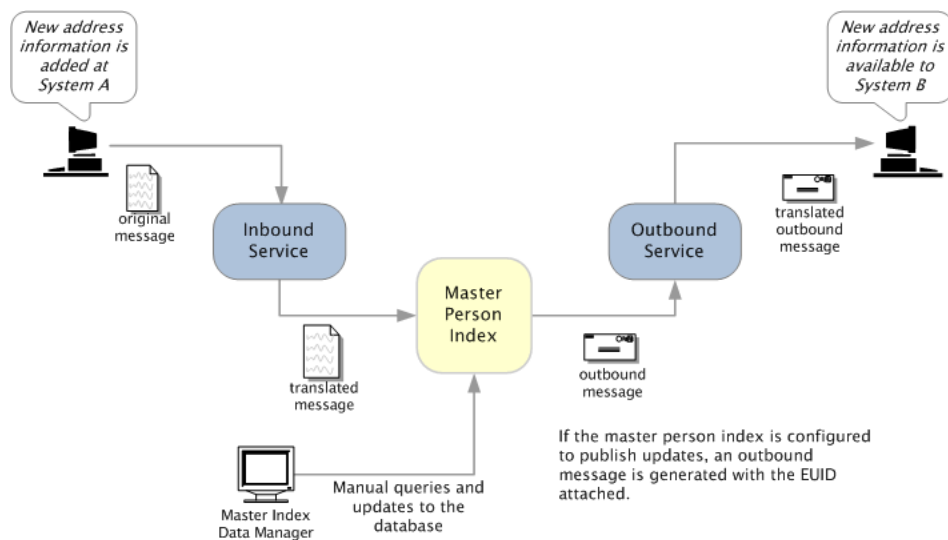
New address information is added at System A

New address information is available to System B

original message

Inbound Service

Master Person Index

Outbound Service

translated outbound message

translated message

outbound message

If the master person index is configured to publish updates, an outbound message is generated with the EUID attached.

Master Index Data Manager

Manual queries and updates to the database